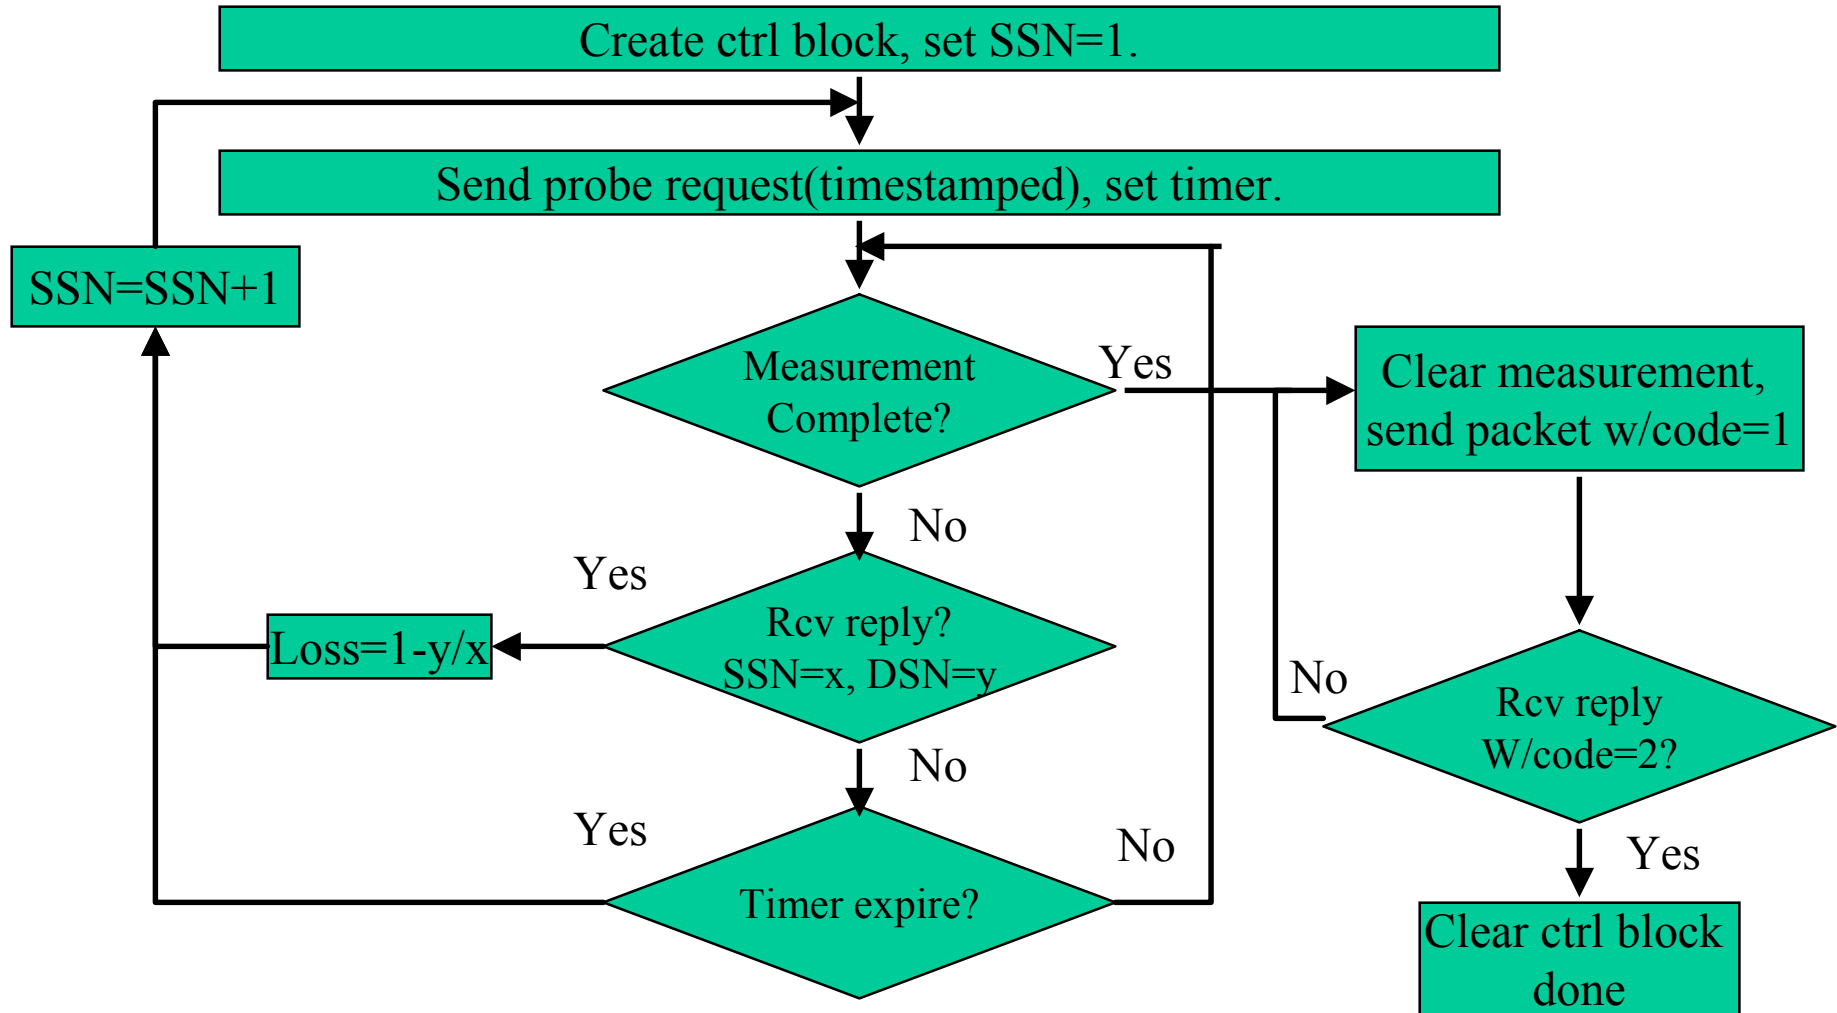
Create ctrl block, set SSN=1.

Send probe request(timestamped), set timer.

SSN=SSN+1

Measurement Complete?

Yes

Clear measurement, send packet w/code=1

No

Yes

Loss=1-y/x

Rcv reply? SSN=x, DSN=y

No

Rcv reply W/code=2?

No

Yes

Timer expire?

No

Yes

Clear ctrl block done